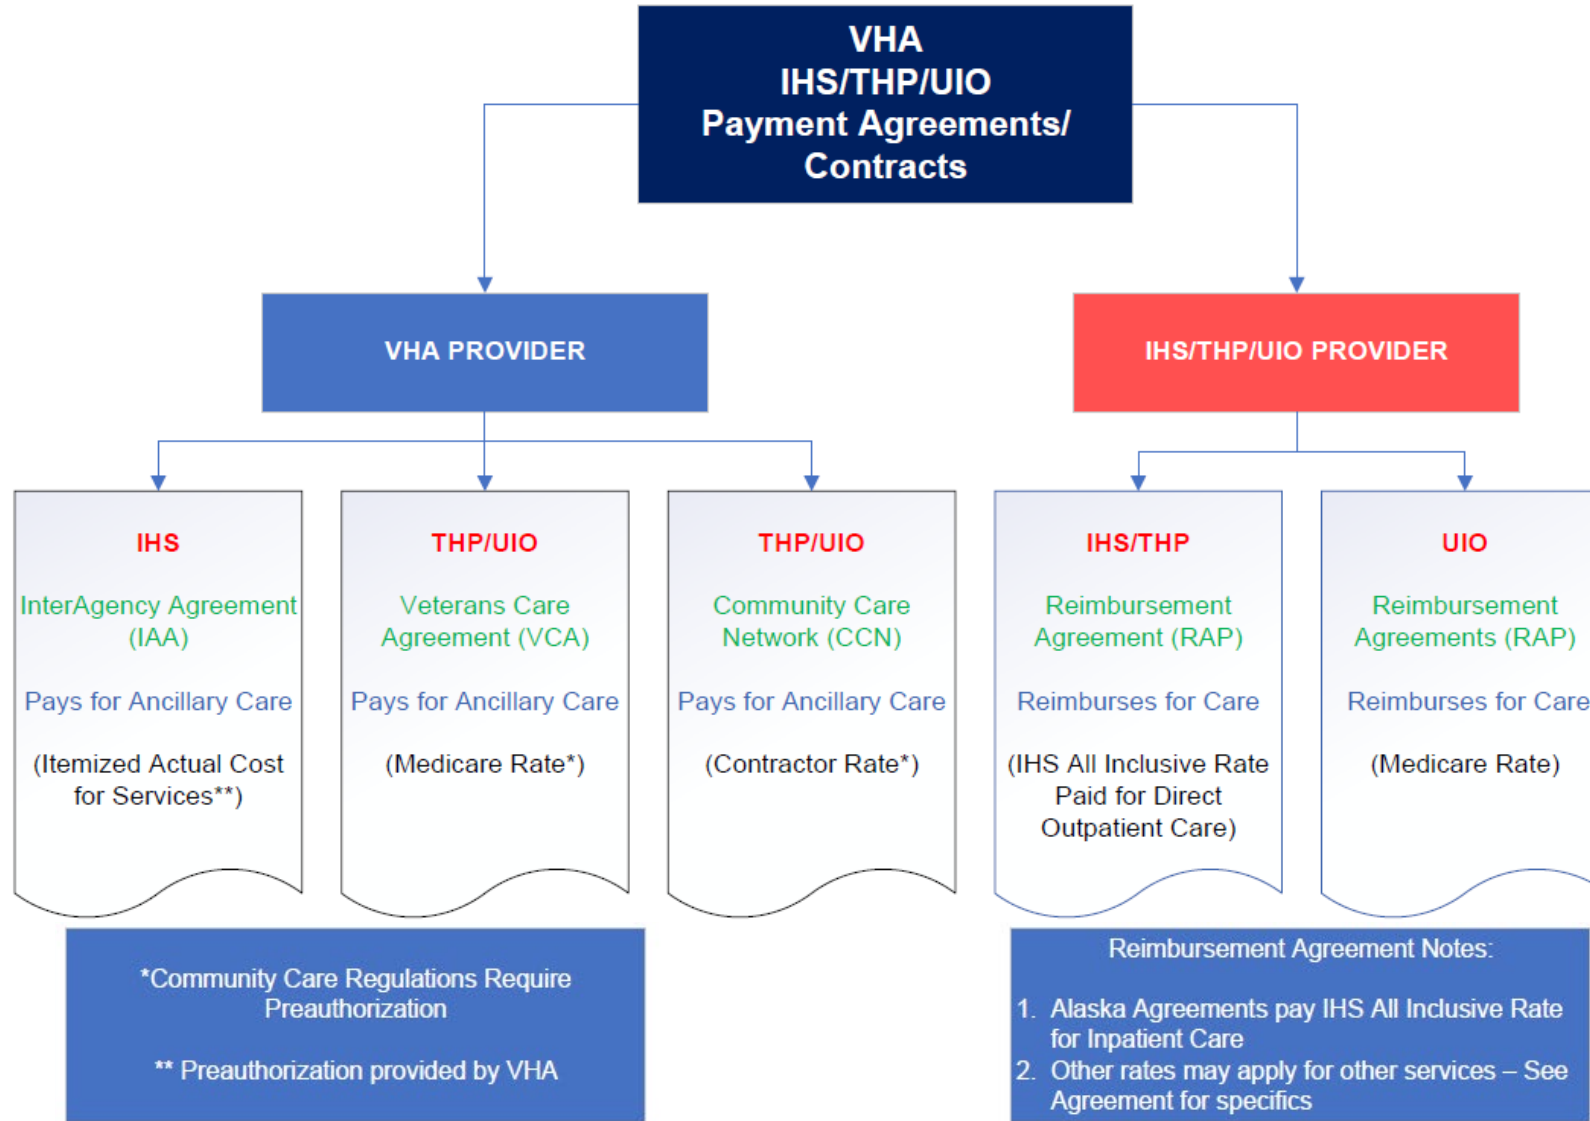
VHA
IHS/THP/UIO
Payment Agreements/
Contracts

VHA PROVIDER

IHS/THP/UIO PROVIDER

IHS

InterAgency Agreement (IAA)

Pays for Ancillary Care

(Itemized Actual Cost for Services**)

THP/UIO

Veterans Care Agreement (VCA)

Pays for Ancillary Care

(Medicare Rate*)

THP/UIO

Community Care Network (CCN)

Pays for Ancillary Care

(Contractor Rate*)

IHS/THP

Reimbursement Agreement (RAP)

Reimburses for Care

(IHS All Inclusive Rate Paid for Direct Outpatient Care)

UIO

Reimbursement Agreements (RAP)

Reimburses for Care

(Medicare Rate)

*Community Care Regulations Require Preauthorization

** Preauthorization provided by VHA

Reimbursement Agreement Notes:

1. Alaska Agreements pay IHS All Inclusive Rate for Inpatient Care
2. Other rates may apply for other services – See Agreement for specifics